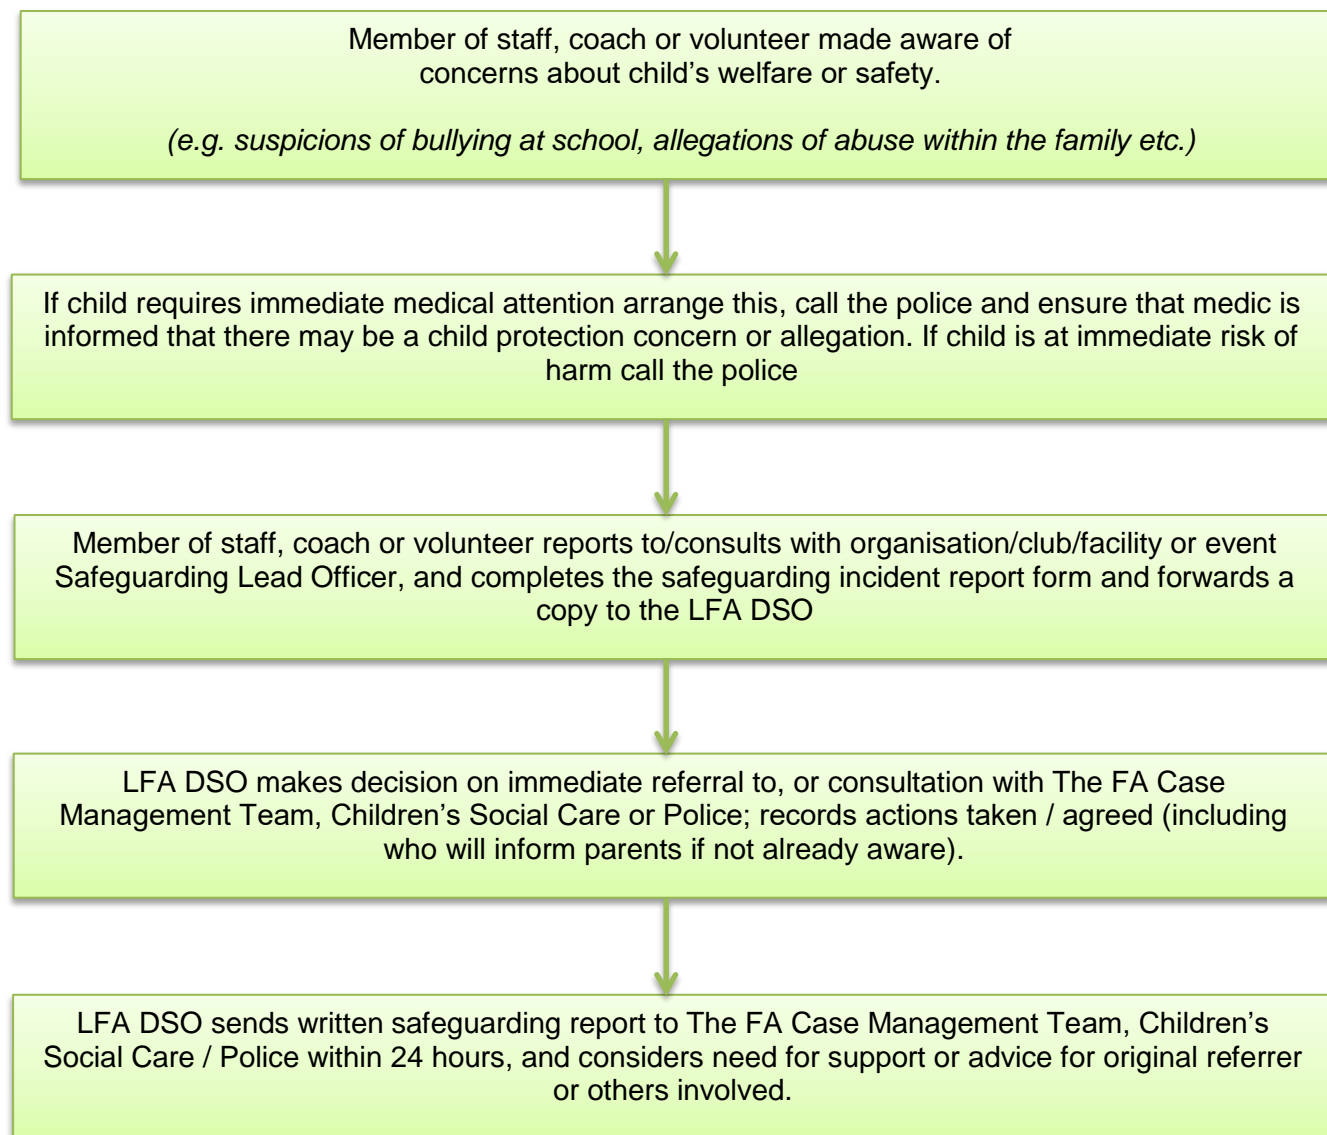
Member of staff, coach or volunteer made aware of concerns about child’s welfare or safety.

(e.g. suspicions of bullying at school, allegations of abuse within the family etc.)

If child requires immediate medical attention arrange this, call the police and ensure that medic is informed that there may be a child protection concern or allegation. If child is at immediate risk of harm call the police

Member of staff, coach or volunteer reports to/consults with organisation/club/facility or event Safeguarding Lead Officer, and completes the safeguarding incident report form and forwards a copy to the LFA DSO

LFA DSO makes decision on immediate referral to, or consultation with The FA Case Management Team, Children’s Social Care or Police; records actions taken / agreed (including who will inform parents if not already aware).

LFA DSO sends written safeguarding report to The FA Case Management Team, Children’s Social Care / Police within 24 hours, and considers need for support or advice for original referrer or others involved.